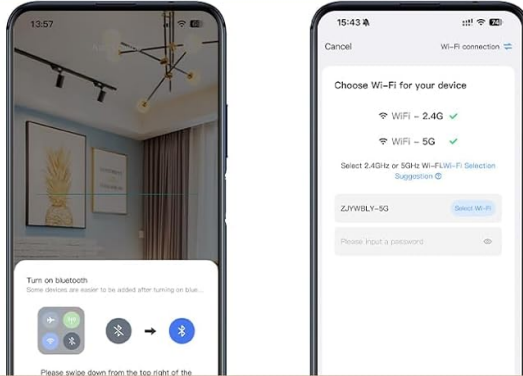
13:57

Turn on bluetooth
Some devices are easier to be added after turning on blue...

Please swipe down from the top right of the

15:43

Cancel
Wi-Fi connection

Choose Wi-Fi for your device

WiFi – 2.4G
WiFi – 5G

Select 2.4GHz or 5GHz Wi-FiWi-Fi Selection Suggestion

ZJYWBLY-5G
Select Wi-Fi

Please input a password